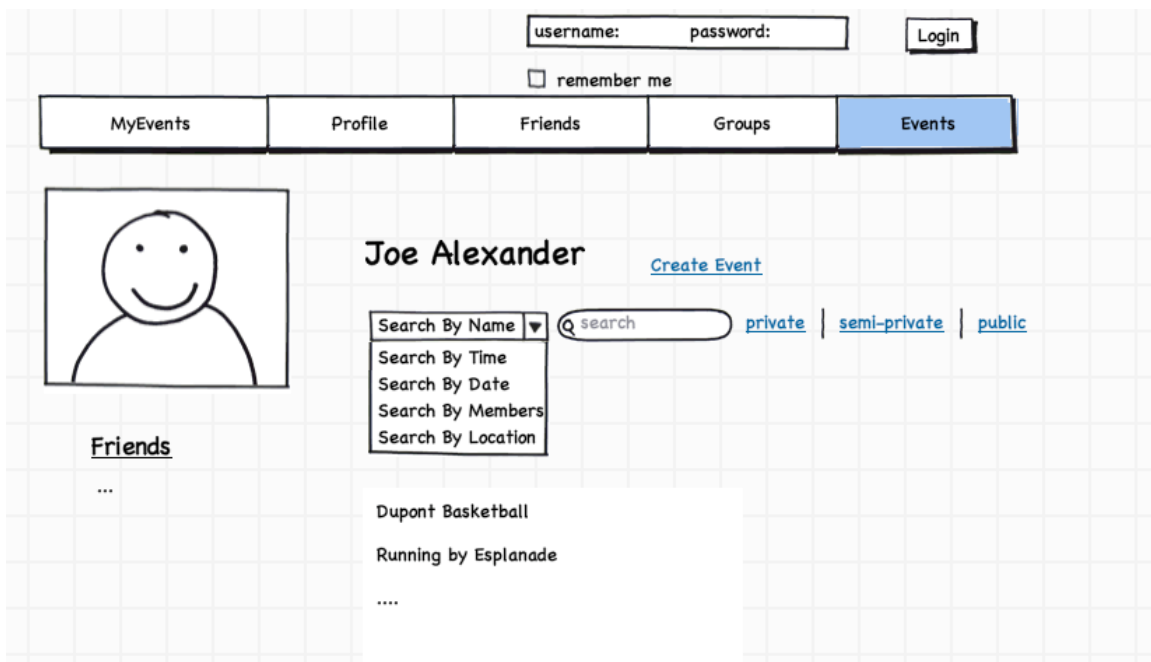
username: password:

Login

remember me

MyEvents | Profile | Friends | Groups | Events

Joe Alexander

Create Event

Search By Name

search

private | semi-private | public

Search By Time
Search By Date
Search By Members
Search By Location

Friends

...

Dupont Basketball

Running by Esplanade

....